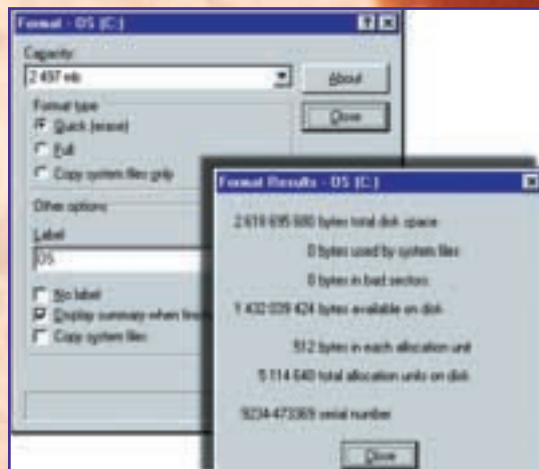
Format - OS (C:)

Capacity:
2 497 mb
About
Close

Format type
Quick (erase)
Full
Copy system files only

Other options
Label
OS
No label
Display summary when fini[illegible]
Copy system files

Format Results - OS (C:)

2 619 695 680 bytes total disk space
0 bytes used by system files
0 bytes in bad sectors
1 432 039 424 bytes available on disk
512 bytes in each allocation unit
5 114 640 total allocation units on disk
5234-473369 serial number

Close